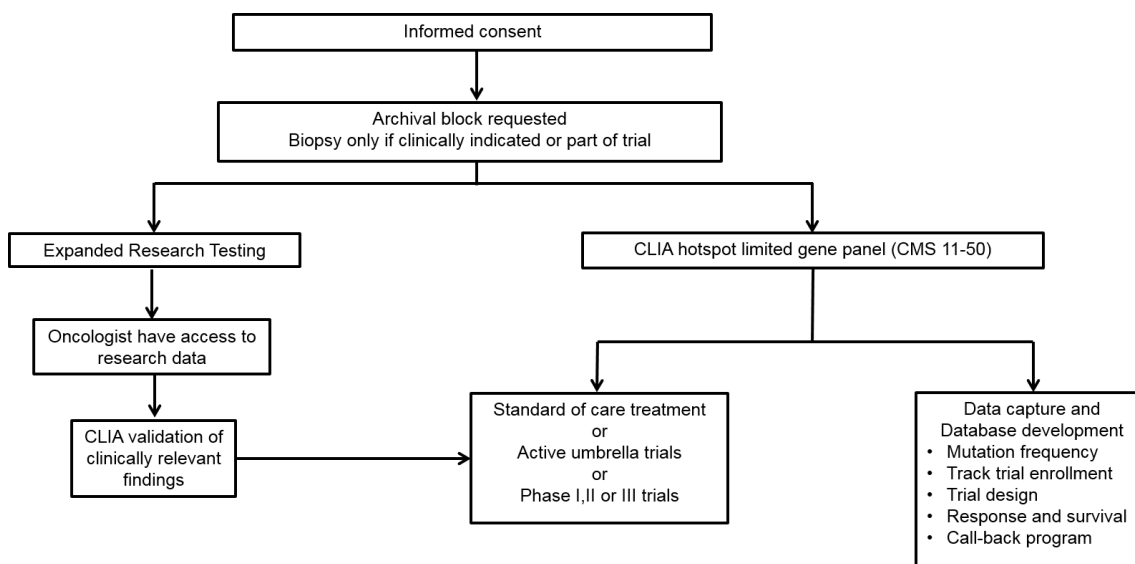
Informed consent

Archival block requested
Biopsy only if clinically indicated or part of trial

Expanded Research Testing

CLIA hotspot limited gene panel (CMS 11-50)

Oncologist have access to research data

CLIA validation of clinically relevant findings

Standard of care treatment
or
Active umbrella trials
or
Phase I,II or III trials

Data capture and Database development
• Mutation frequency
• Track trial enrollment
• Trial design
• Response and survival
• Call-back program